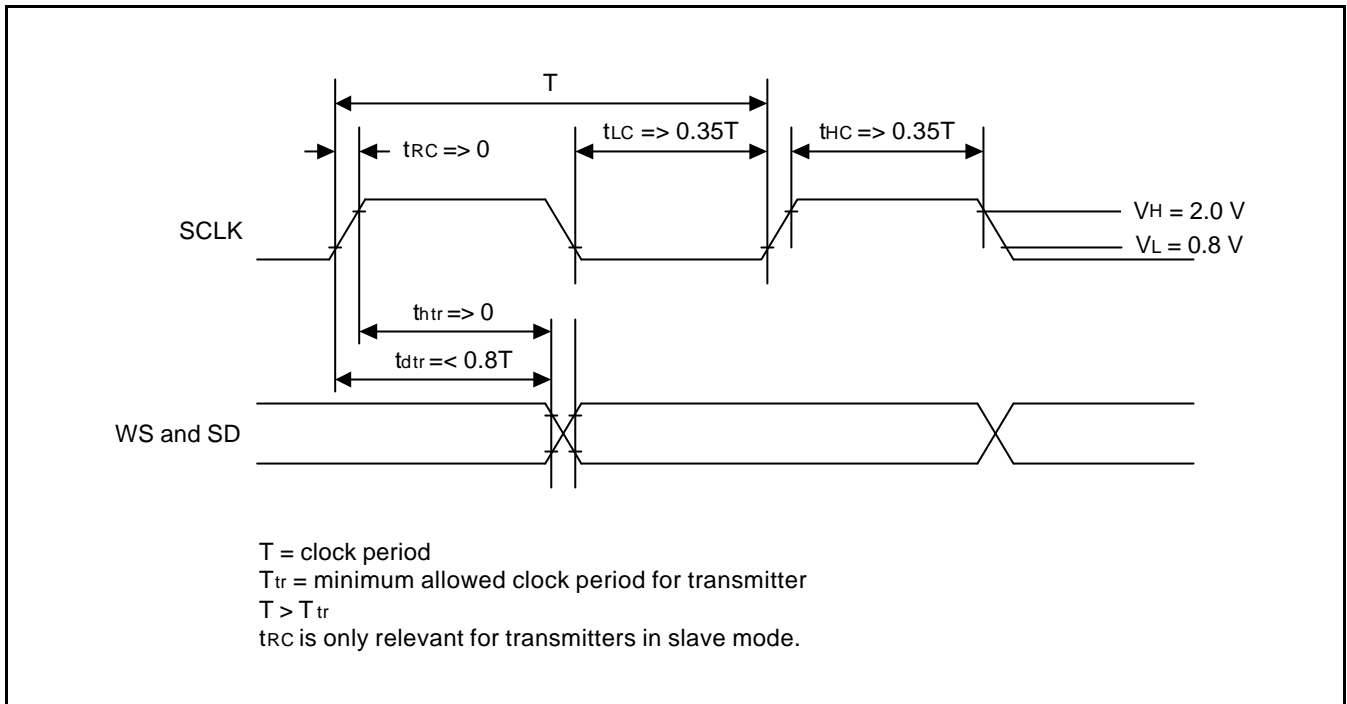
T

$t_{RC}$ => 0

$t_{LC}$ => 0.35T

$t_{HC}$ => 0.35T

SCLK

$V_H$ = 2.0 V

$V_L$ = 0.8 V

$t_{htr}$ => 0

$t_{dtr}$ =< 0.8T

WS and SD

T = clock period
$T_{tr}$ = minimum allowed clock period for transmitter
T > $T_{tr}$
$t_{RC}$ is only relevant for transmitters in slave mode.